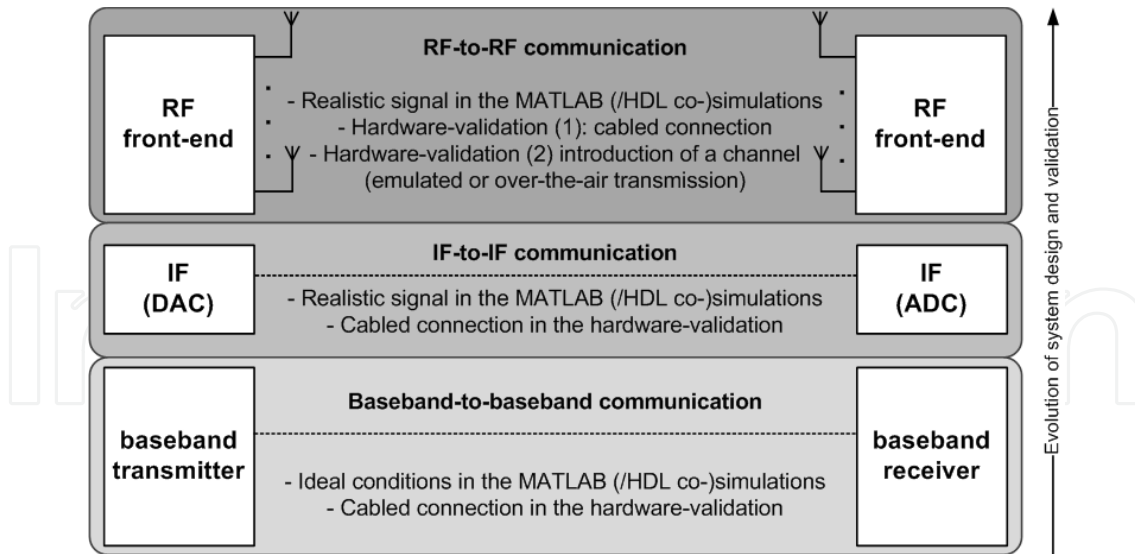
RF-to-RF communication

RF
front-end

- Realistic signal in the MATLAB (/HDL co-)simulations
- Hardware-validation (1): cabled connection
- Hardware-validation (2) introduction of a channel
(emulated or over-the-air transmission)

RF
front-end

IF-to-IF communication

IF
(DAC)

- Realistic signal in the MATLAB (/HDL co-)simulations
- Cabled connection in the hardware-validation

IF
(ADC)

Baseband-to-baseband communication

baseband
transmitter

- Ideal conditions in the MATLAB (/HDL co-)simulations
- Cabled connection in the hardware-validation

baseband
receiver

Evolution of system design and validation